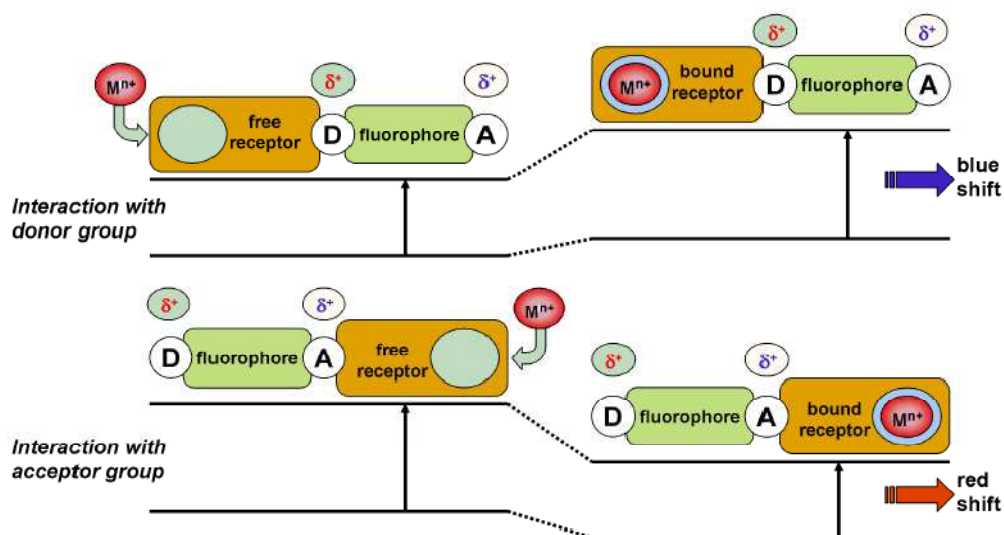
$M^{n+}$

$\delta^+$

$\delta^+$

free receptor

D

fluorophore

A

Interaction with donor group

$\delta^+$

$\delta^+$

$M^{n+}$

bound receptor

D

fluorophore

A

blue shift

$\delta^+$

$\delta^+$

$M^{n+}$

D

fluorophore

A

free receptor

Interaction with acceptor group

$\delta^+$

$\delta^+$

D

fluorophore

A

bound receptor

$M^{n+}$

red shift